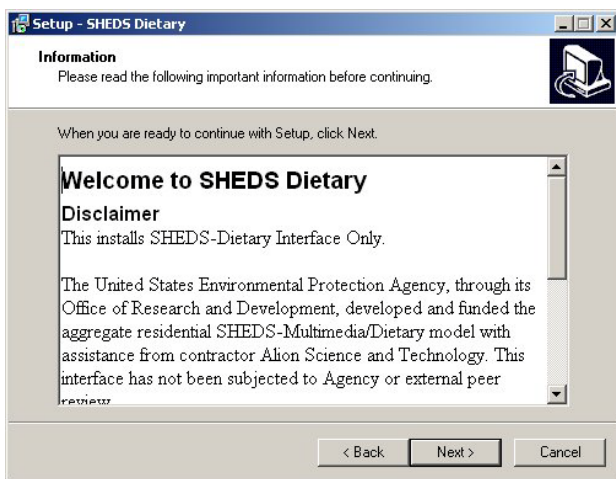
Setup - SHEDS Dietary

Information
Please read the following important information before continuing.

When you are ready to continue with Setup, click Next.

Welcome to SHEDS Dietary

Disclaimer
This installs SHEDS-Dietary Interface Only.

The United States Environmental Protection Agency, through its Office of Research and Development, developed and funded the aggregate residential SHEDS-Multimedia/Dietary model with assistance from contractor Alion Science and Technology. This interface has not been subjected to Agency or external peer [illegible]

< Back Next > Cancel